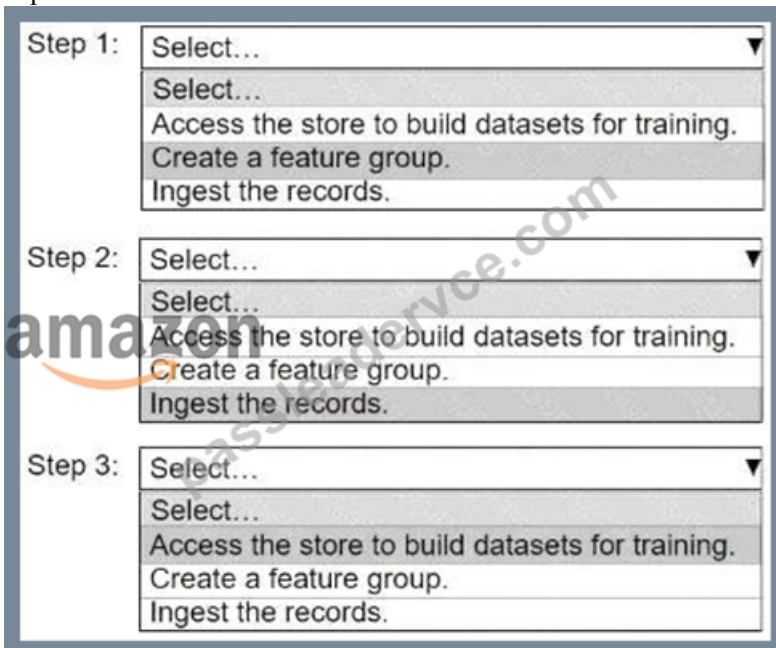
Step 1: Select…
Select…
Access the store to build datasets for training.
Create a feature group.
Ingest the records.

Step 2: Select…
Select…
Access the store to build datasets for training.
Create a feature group.
Ingest the records.

Step 3: Select…
Select…
Access the store to build datasets for training.
Create a feature group.
Ingest the records.

amazon
passleader vce.com